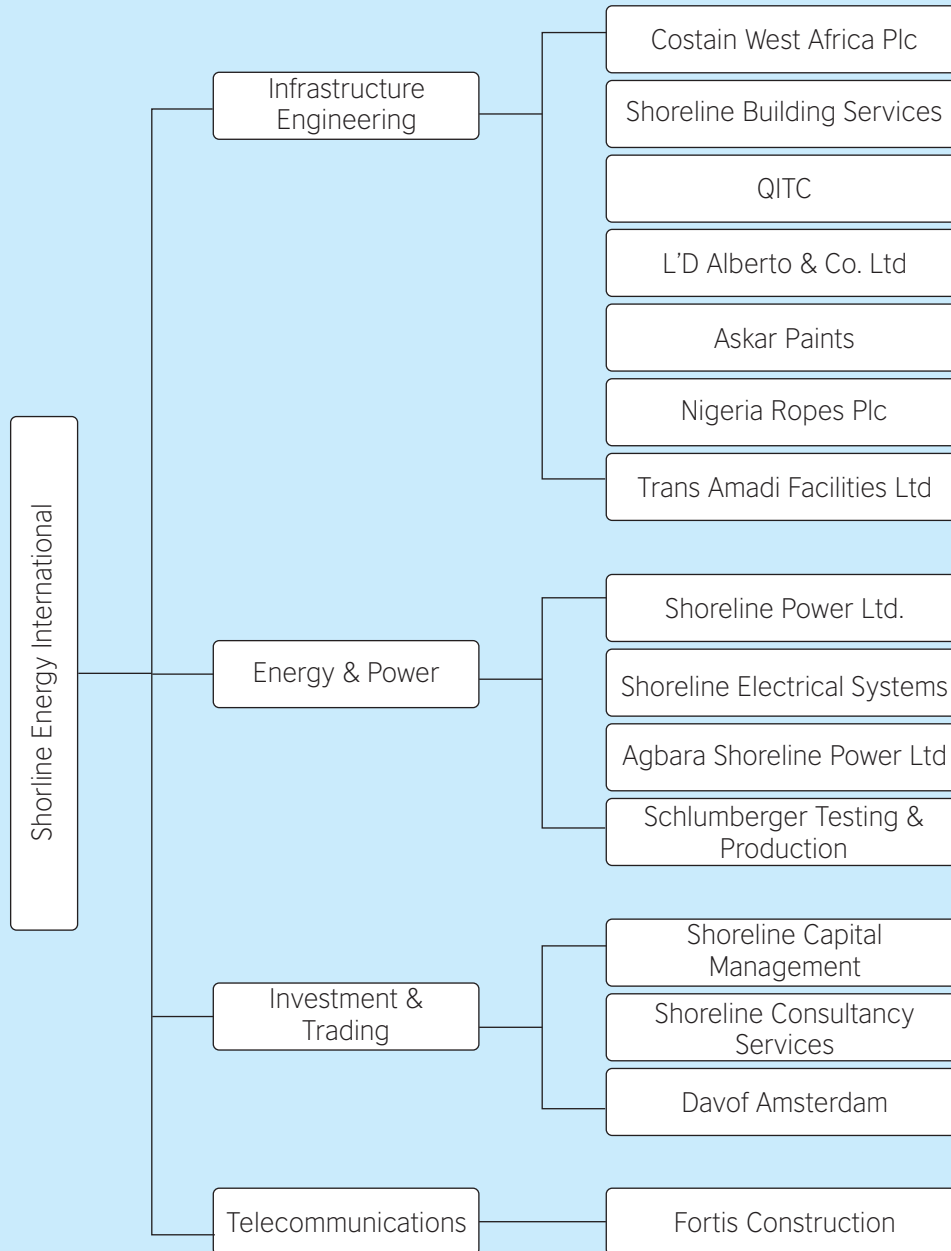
Shorline Energy International

Infrastructure Engineering

Costain West Africa Plc

Shoreline Building Services

QITC

L'D Alberto & Co. Ltd

Askar Paints

Nigeria Ropes Plc

Trans Amadi Facilities Ltd

Energy & Power

Shoreline Power Ltd.

Shoreline Electrical Systems

Agbara Shoreline Power Ltd

Schlumberger Testing & Production

Investment & Trading

Shoreline Capital Management

Shoreline Consultancy Services

Davof Amsterdam

Telecommunications

Fortis Construction